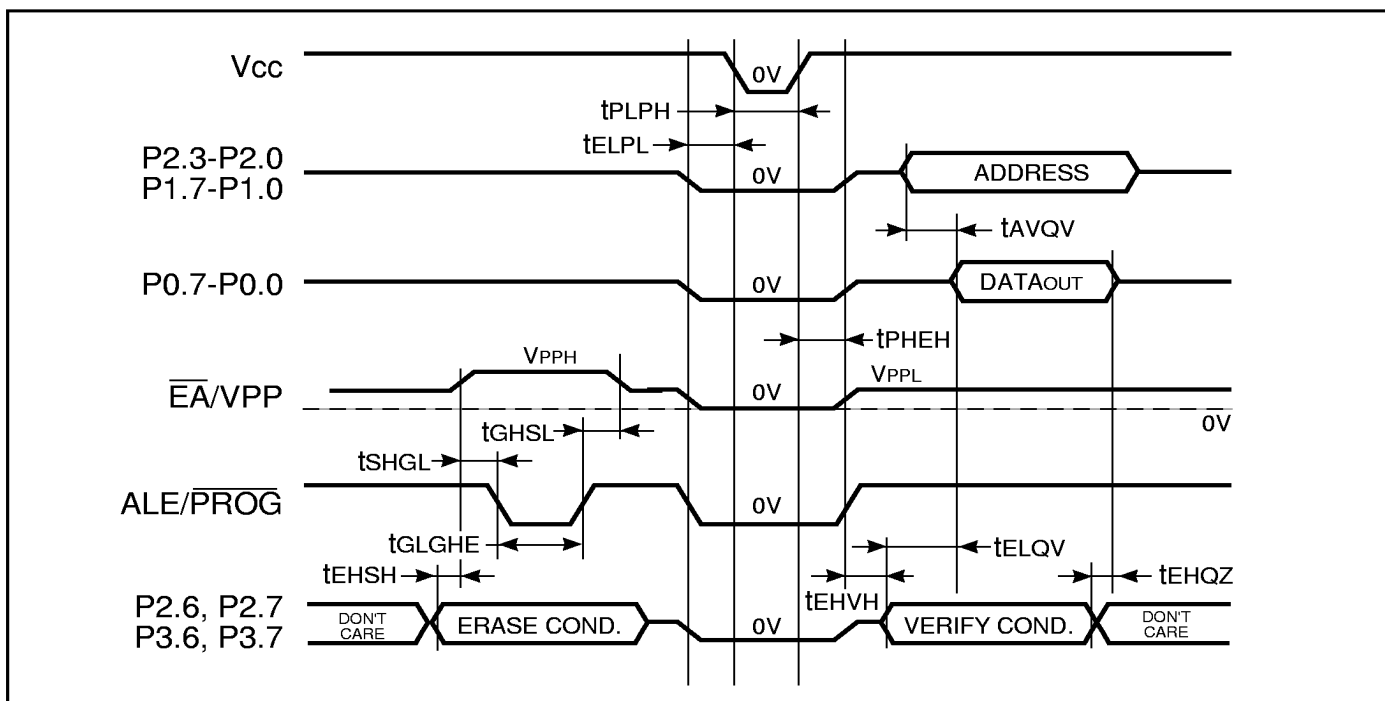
Vcc

0V

tPLPH

tELPL

P2.3-P2.0
P1.7-P1.0

0V

ADDRESS

tAVQV

P0.7-P0.0

0V

DATAOUT

tPHEH

VPPH

VPPL

$\overline{EA}$/VPP

0V

0V

tGHSL

tSHGL

ALE/$\overline{PROG}$

0V

tGLGHE

tELQV

tEHSH

tEHQZ

tEHVH

P2.6, P2.7
P3.6, P3.7

DON'T CARE

ERASE COND.

0V

VERIFY COND.

DON'T CARE